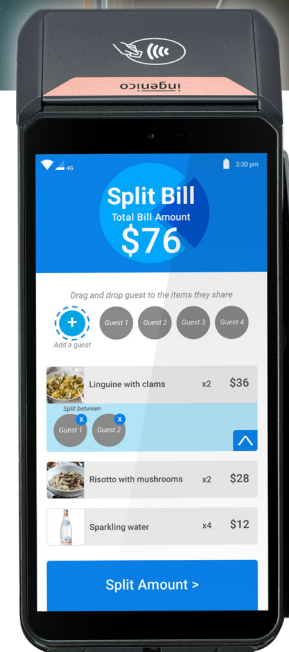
ingenico

4G 3:30 pm

Split Bill
Total Bill Amount
$76

Drag and drop guest to the items they share

+
Add a guest

Guest 1 Guest 2 Guest 3 Guest 4

Linguine with clams x2 $36

Split between
Guest 1 Guest 2

Risotto with mushrooms x2 $28

Sparkling water x4 $12

Split Amount >